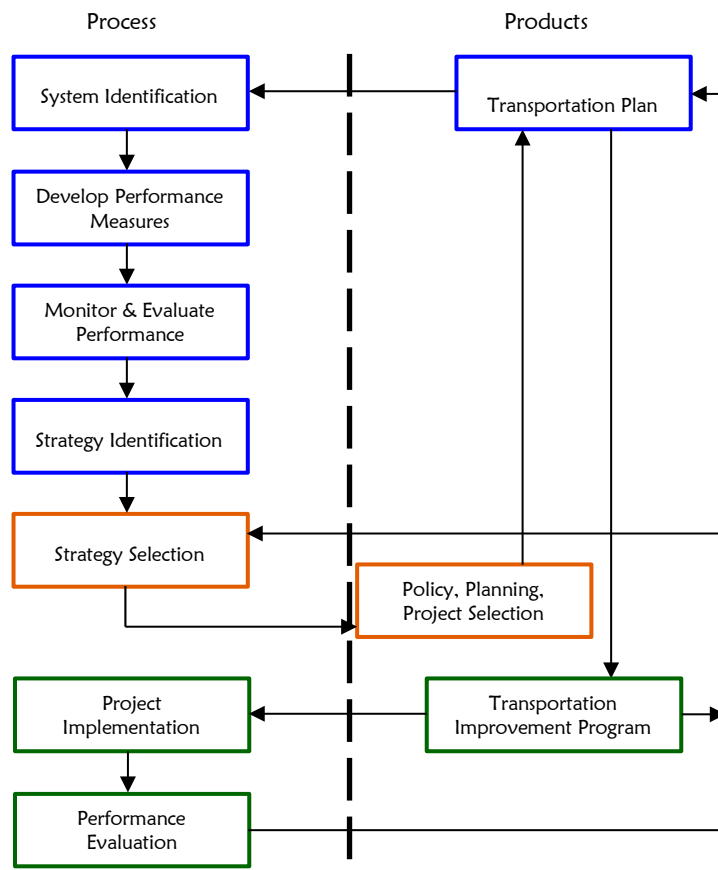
Process

Products

System Identification

Transportation Plan

Develop Performance Measures

Monitor & Evaluate Performance

Strategy Identification

Strategy Selection

Policy, Planning, Project Selection

Project Implementation

Transportation Improvement Program

Performance Evaluation